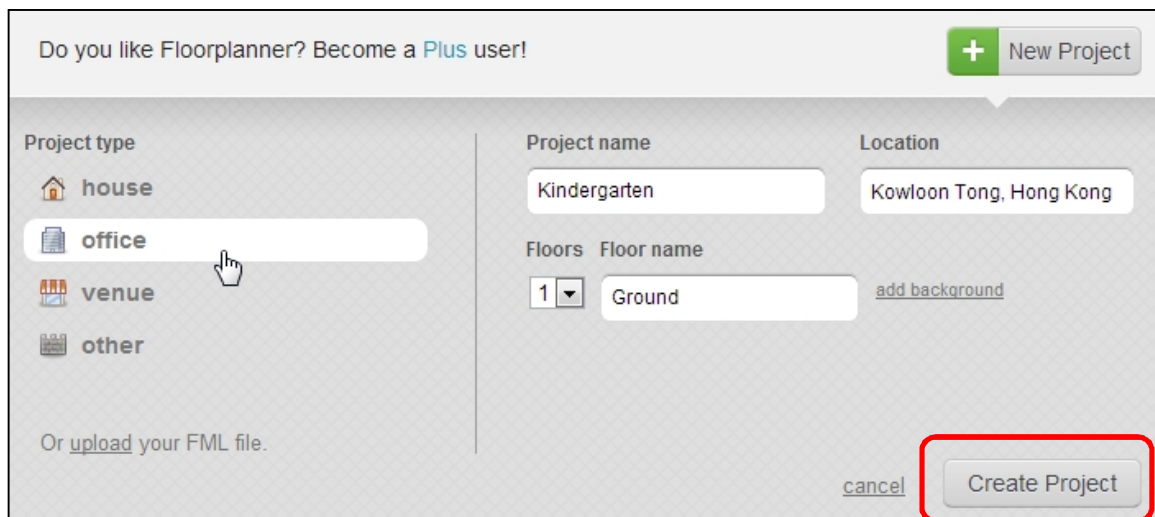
Do you like Floorplanner? Become a Plus user!

New Project

Project type

house

office

venue

other

Or upload your FML file.

Project name

Kindergarten

Location

Kowloon Tong, Hong Kong

Floors Floor name

1

Ground

add background

cancel

Create Project